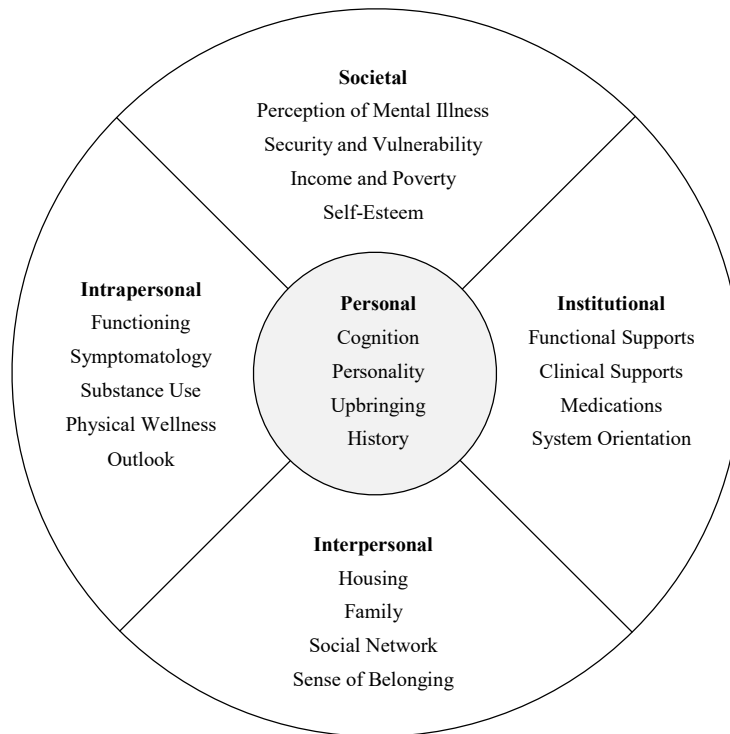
Societal
Perception of Mental Illness
Security and Vulnerability
Income and Poverty
Self-Esteem

Intrapersonal
Functioning
Symptomatology
Substance Use
Physical Wellness
Outlook

Personal
Cognition
Personality
Upbringing
History

Institutional
Functional Supports
Clinical Supports
Medications
System Orientation

Interpersonal
Housing
Family
Social Network
Sense of Belonging